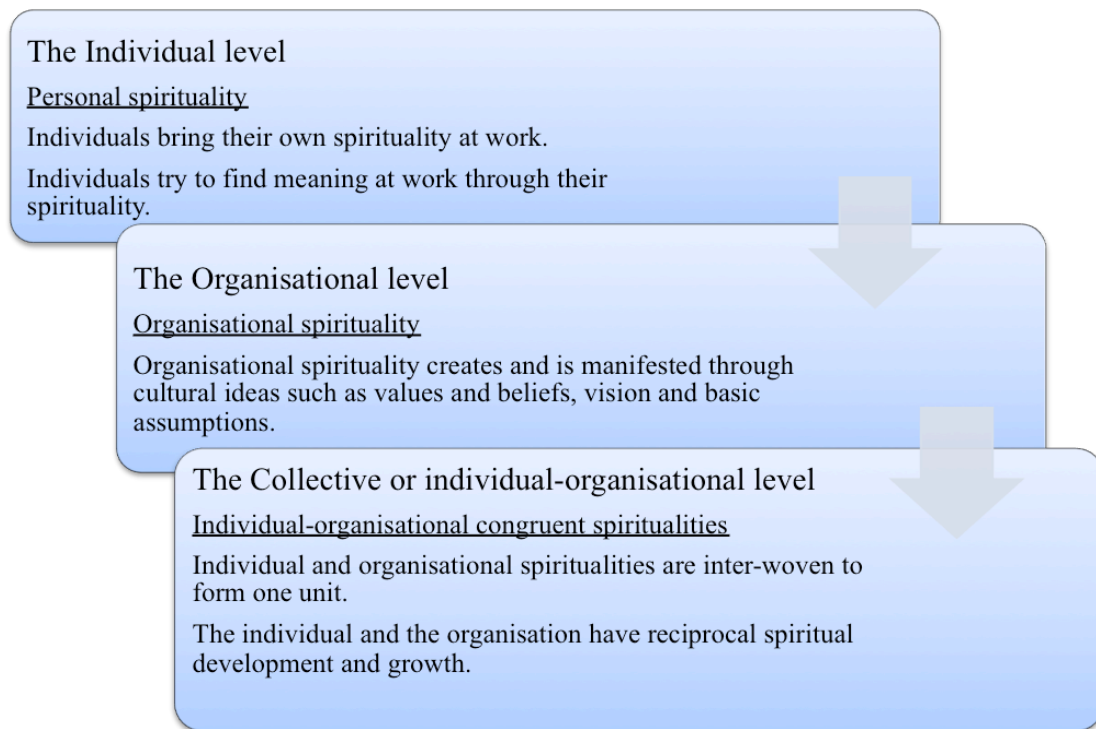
The Individual level

Personal spirituality

Individuals bring their own spirituality at work.

Individuals try to find meaning at work through their spirituality.

The Organisational level

Organisational spirituality

Organisational spirituality creates and is manifested through cultural ideas such as values and beliefs, vision and basic assumptions.

The Collective or individual-organisational level

Individual-organisational congruent spiritualities

Individual and organisational spiritualities are inter-woven to form one unit.

The individual and the organisation have reciprocal spiritual development and growth.